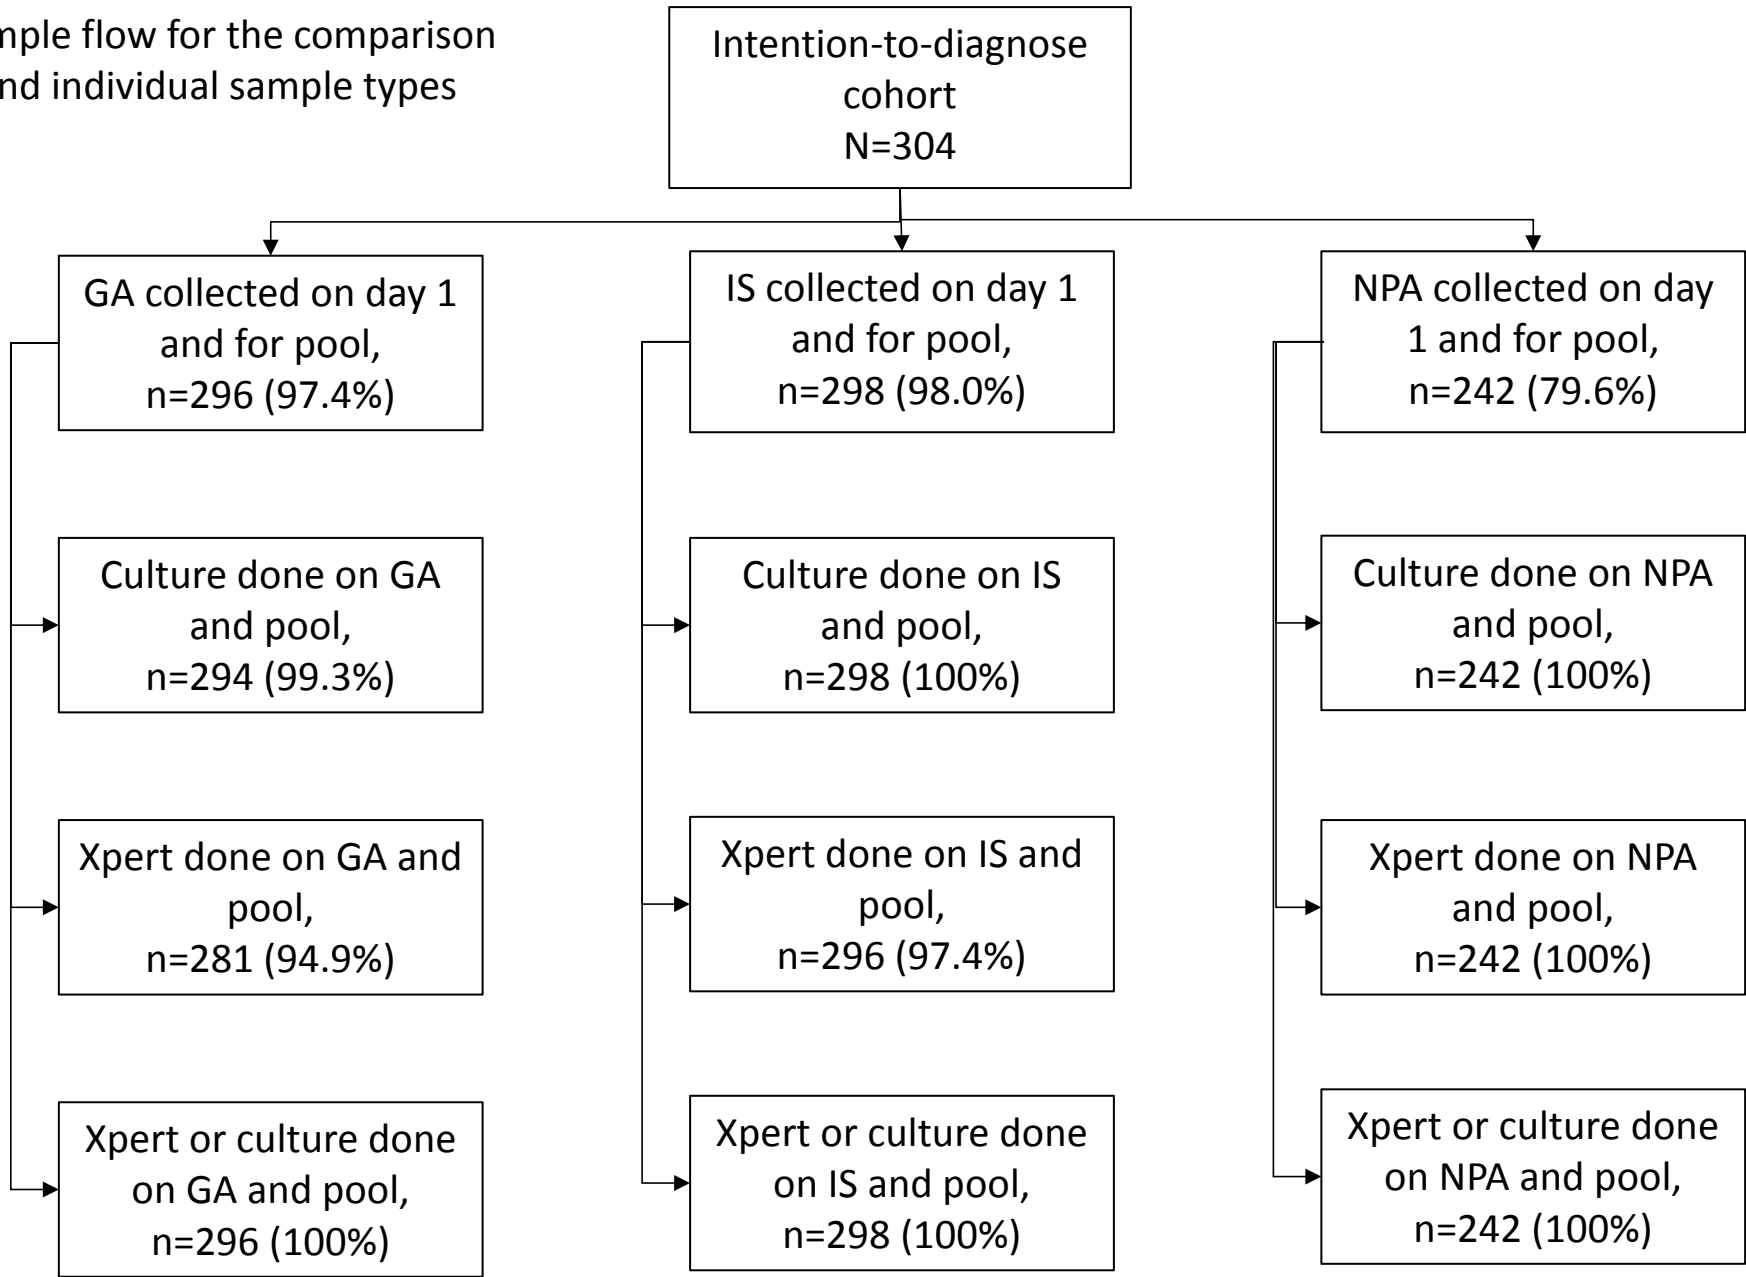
mple flow for the comparison nd individual sample types

Intention-to-diagnose cohort N=304

GA collected on day 1 and for pool, n=296 (97.4%)

Culture done on GA and pool, n=294 (99.3%)

Xpert done on GA and pool, n=281 (94.9%)

Xpert or culture done on GA and pool, n=296 (100%)

IS collected on day 1 and for pool, n=298 (98.0%)

Culture done on IS and pool, n=298 (100%)

Xpert done on IS and pool, n=296 (97.4%)

Xpert or culture done on IS and pool, n=298 (100%)

NPA collected on day 1 and for pool, n=242 (79.6%)

Culture done on NPA and pool, n=242 (100%)

Xpert done on NPA and pool, n=242 (100%)

Xpert or culture done on NPA and pool, n=242 (100%)